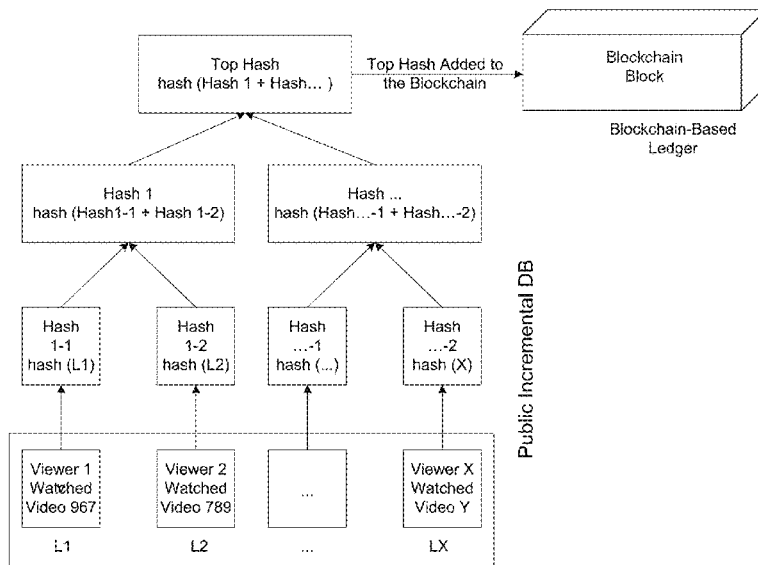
Top Hash
hash (Hash 1 + Hash… )

Top Hash Added to the Blockchain

Blockchain Block

Blockchain-Based Ledger

Hash 1
hash (Hash1-1 + Hash 1-2)

Hash ...
hash (Hash…-1 + Hash…-2)

Public Incremental DB

Hash
1-1
hash (L1)

Hash
1-2
hash (L2)

Hash
…-1
hash (...)

Hash
…-2
hash (X)

Viewer 1
Watched
Video 967

Viewer 2
Watched
Video 789

...

Viewer X
Watched
Video Y

L1

L2

...

LX